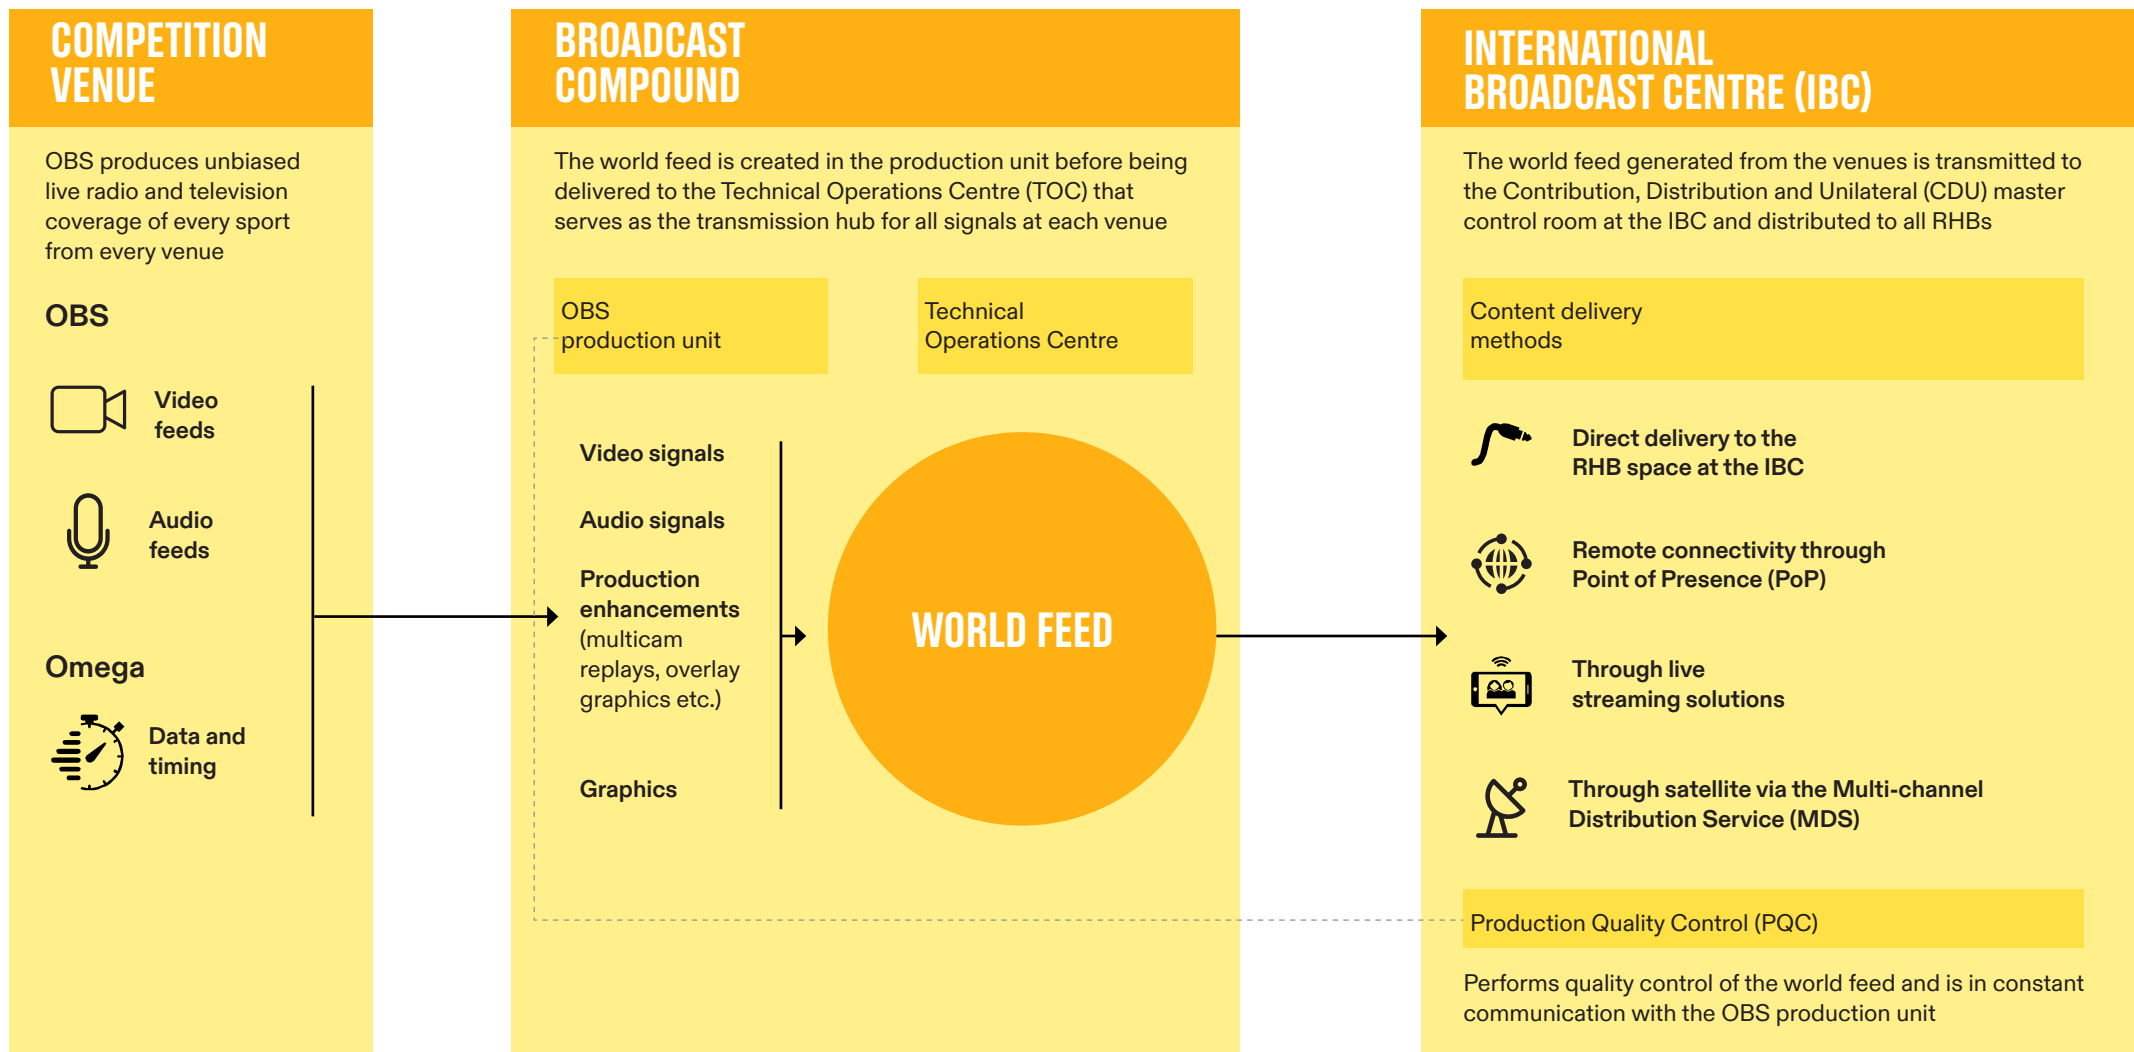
COMPETITION VENUE

OBS produces unbiased live radio and television coverage of every sport from every venue

OBS

Video feeds

Audio feeds

Omega

Data and timing

BROADCAST COMPOUND

The world feed is created in the production unit before being delivered to the Technical Operations Centre (TOC) that serves as the transmission hub for all signals at each venue

OBS production unit

Technical Operations Centre

Video signals

Audio signals

Production enhancements (multicam replays, overlay graphics etc.)

Graphics

WORLD FEED

INTERNATIONAL BROADCAST CENTRE (IBC)

The world feed generated from the venues is transmitted to the Contribution, Distribution and Unilateral (CDU) master control room at the IBC and distributed to all RHBs

Content delivery methods

Direct delivery to the RHB space at the IBC

Remote connectivity through Point of Presence (PoP)

Through live streaming solutions

Through satellite via the Multi-channel Distribution Service (MDS)

Production Quality Control (PQC)

Performs quality control of the world feed and is in constant communication with the OBS production unit